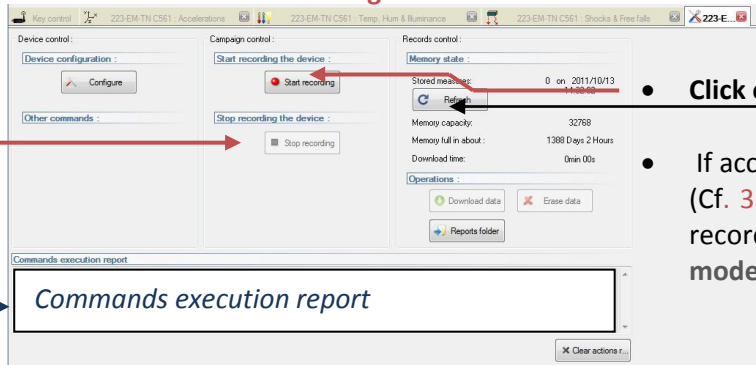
Key control 223-EM-TN C561 : Accelerations 223-EM-TN C561 : Temp, Hum & Illuminance 223-EM-TN C561 : Shocks & Free falls 223-E...

Device control :
Device configuration :
Configure
Other commands :

Campaign control :
Start recording the device :
Start recording
Stop recording the device :
Stop recording

Records control :
Memory state :
Stored measures: 0 on 2011/10/13 14:32:03
Refresh
Memory capacity: 32768
Memory full in about : 1388 Days 2 Hours
Download time: 0min 00s
Operations :
Download data
Erase data
Reports folder

Commands execution report
Commands execution report
Clear actions r...

• Click o

• If acc
(Cf. 3
record
mode